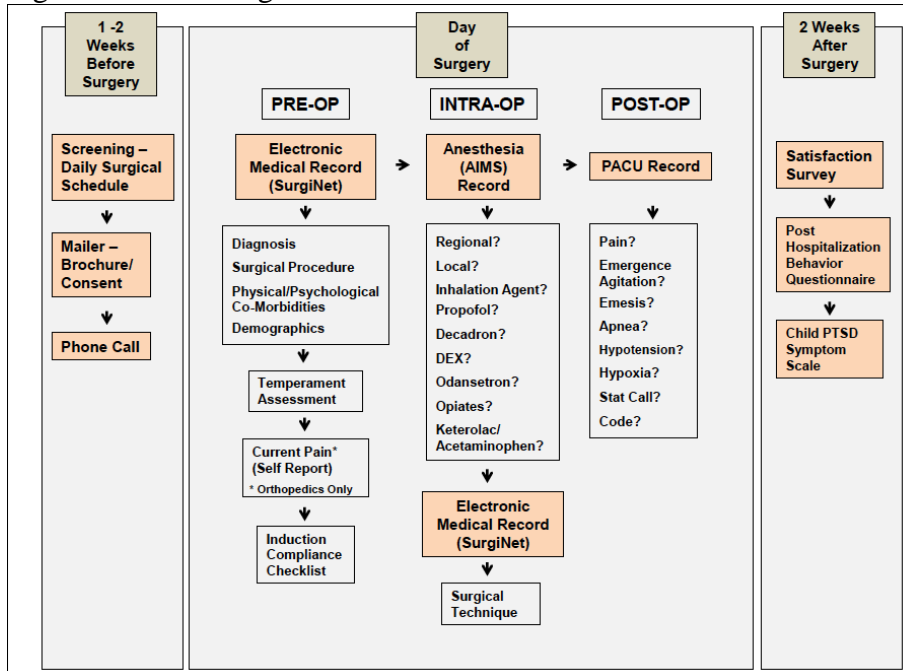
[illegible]

1 -2 Weeks Before Surgery

Screening – Daily Surgical Schedule

Mailer – Brochure/ Consent

Phone Call

Day of Surgery

PRE-OP

Electronic Medical Record (SurgiNet)

Diagnosis
Surgical Procedure
Physical/Psychological Co-Morbidities
Demographics

Temperament Assessment

Current Pain* (Self Report)
* Orthopedics Only

Induction Compliance Checklist

INTRA-OP

Anesthesia (AIMS) Record

Regional?
Local?
Inhalation Agent?
Propofol?
Decadron?
DEX?
Odansetron?
Opiates?
Keterolac/ Acetaminophen?

Electronic Medical Record (SurgiNet)

Surgical Technique

POST-OP

PACU Record

Pain?
Emergence Agitation?
Emesis?
Apnea?
Hypotension?
Hypoxia?
Stat Call?
Code?

2 Weeks After Surgery

Satisfaction Survey

Post Hospitalization Behavior Questionnaire

Child PTSD Symptom Scale